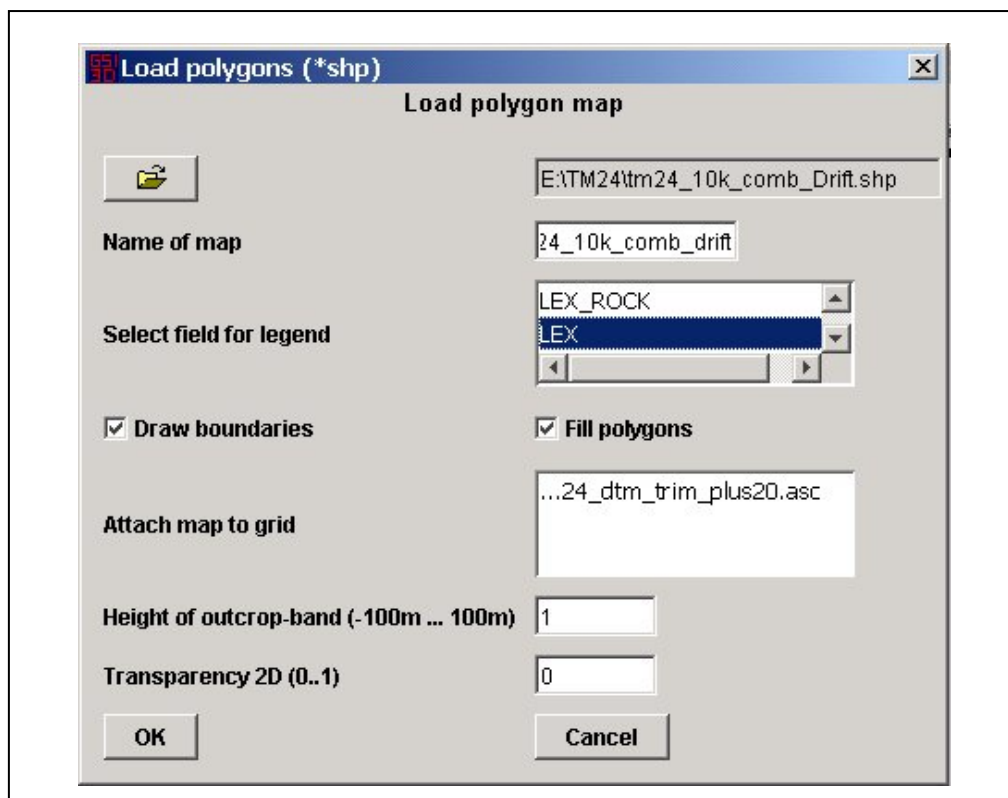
Load polygons (*shp)

Load polygon map

E:\TM24\tm24_10k_comb_Drift.shp

Name of map

24_10k_comb_drift

Select field for legend

LEX_ROCK
LEX

☑ Draw boundaries

☑ Fill polygons

Attach map to grid

...24_dtm_trim_plus20.asc

Height of outcrop-band (-100m ... 100m)

1

Transparency 2D (0..1)

0

OK

Cancel